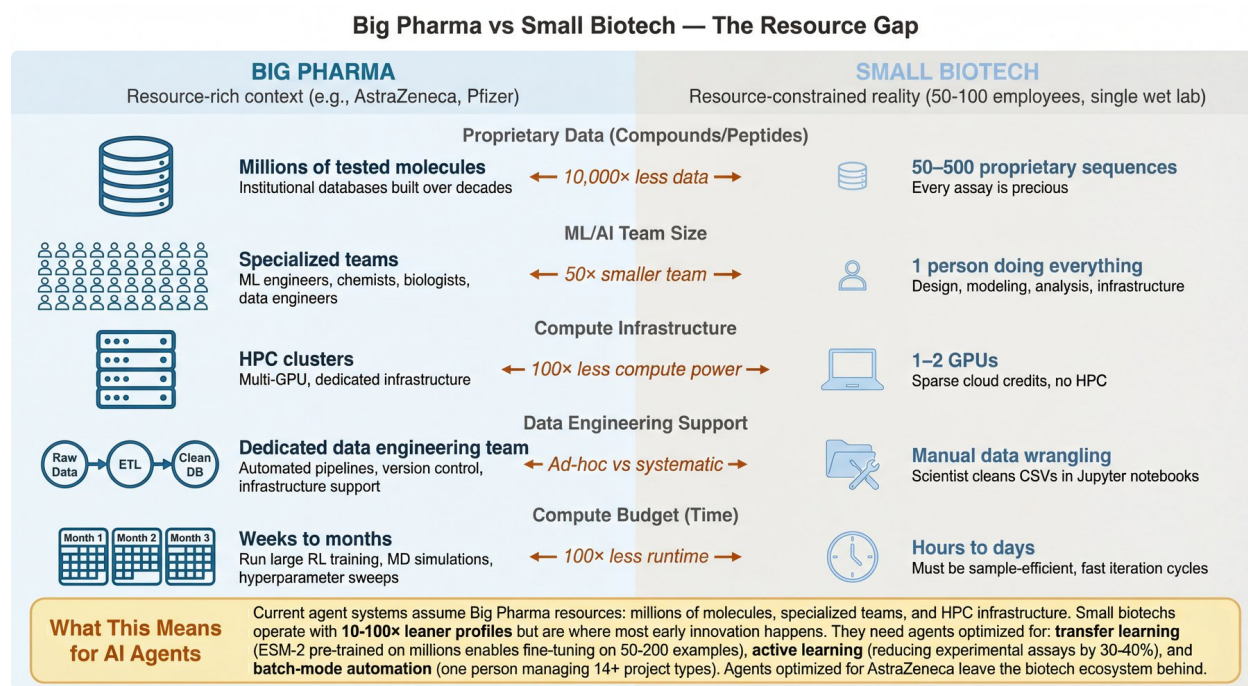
Big Pharma vs Small Biotech — The Resource Gap

BIG PHARMA
Resource-rich context (e.g., AstraZeneca, Pfizer)

SMALL BIOTECH
Resource-constrained reality (50-100 employees, single wet lab)

Proprietary Data (Compounds/Peptides)

Millions of tested molecules
Institutional databases built over decades

← 10,000× less data →

50–500 proprietary sequences
Every assay is precious

ML/AI Team Size

Specialized teams
ML engineers, chemists, biologists, data engineers

← 50× smaller team →

1 person doing everything
Design, modeling, analysis, infrastructure

Compute Infrastructure

HPC clusters
Multi-GPU, dedicated infrastructure

← 100× less compute power →

1–2 GPUs
Sparse cloud credits, no HPC

Data Engineering Support

Raw Data → ETL → Clean DB

Dedicated data engineering team
Automated pipelines, version control, infrastructure support

← Ad-hoc vs systematic →

Manual data wrangling
Scientist cleans CSVs in Jupyter notebooks

Compute Budget (Time)

Month 1 Month 2 Month 3

Weeks to months
Run large RL training, MD simulations, hyperparameter sweeps

← 100× less runtime →

Hours to days
Must be sample-efficient, fast iteration cycles

What This Means for AI Agents

Current agent systems assume Big Pharma resources: millions of molecules, specialized teams, and HPC infrastructure. Small biotechs operate with 10-100× leaner profiles but are where most early innovation happens. They need agents optimized for: transfer learning (ESM-2 pre-trained on millions enables fine-tuning on 50-200 examples), active learning (reducing experimental assays by 30-40%), and batch-mode automation (one person managing 14+ project types). Agents optimized for AstraZeneca leave the biotech ecosystem behind.